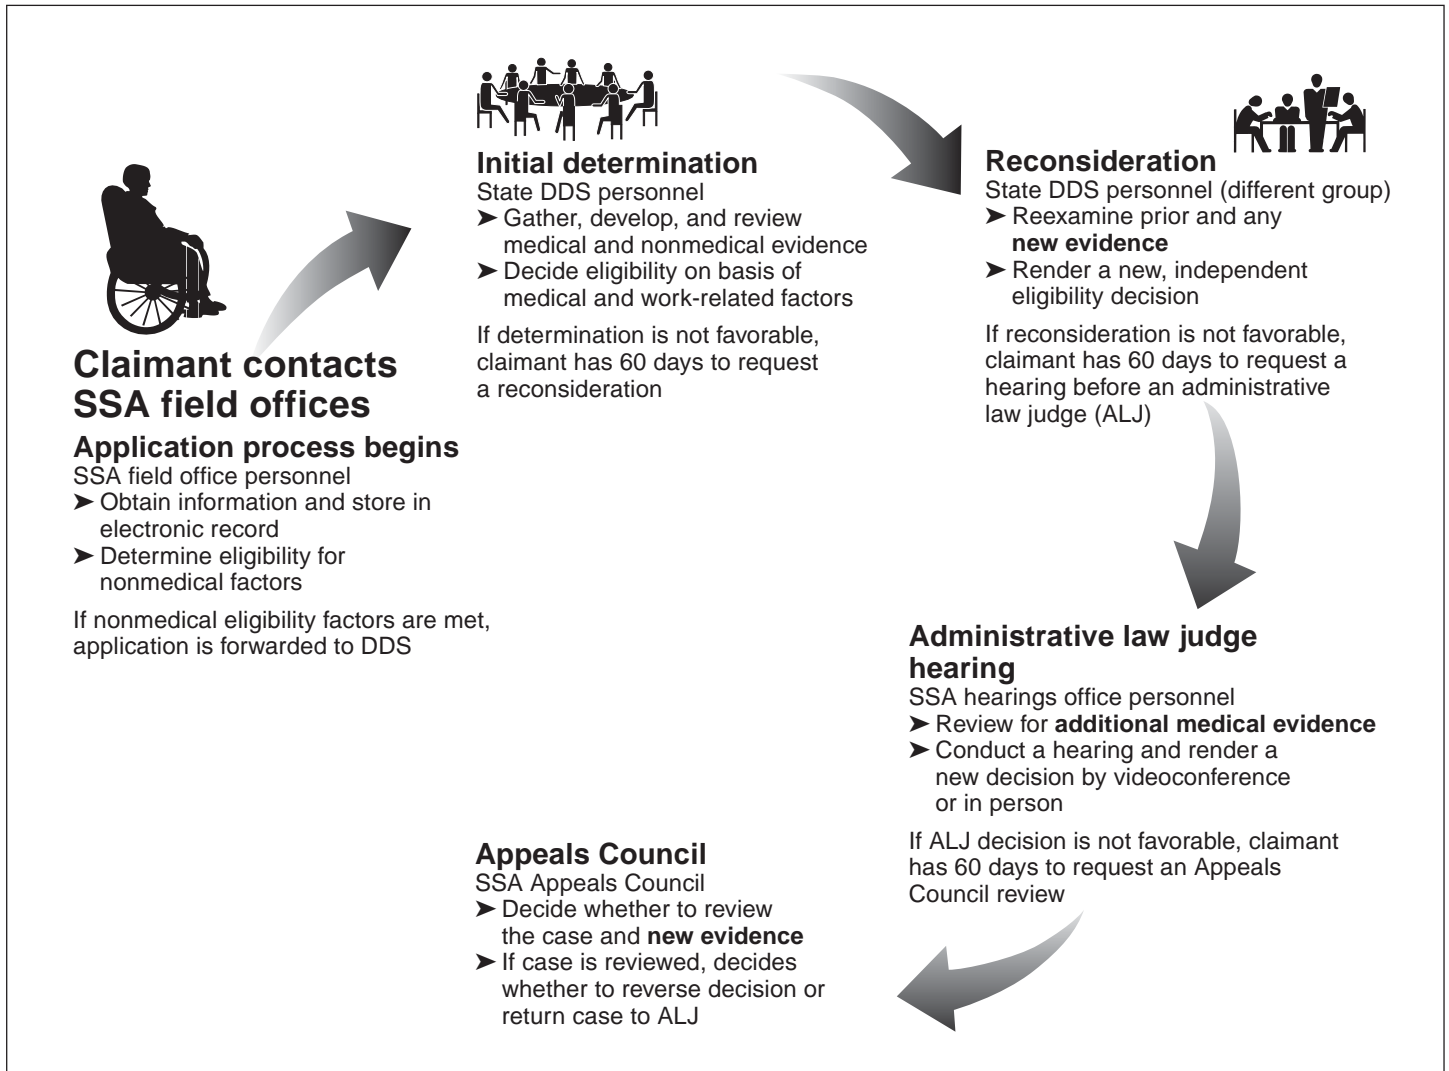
**Claimant contacts SSA field offices**

**Application process begins**
SSA field office personnel
➤ Obtain information and store in electronic record
➤ Determine eligibility for nonmedical factors

If nonmedical eligibility factors are met, application is forwarded to DDS

**Initial determination**
State DDS personnel
➤ Gather, develop, and review medical and nonmedical evidence
➤ Decide eligibility on basis of medical and work-related factors

If determination is not favorable, claimant has 60 days to request a reconsideration

**Reconsideration**
State DDS personnel (different group)
➤ Reexamine prior and any **new evidence**
➤ Render a new, independent eligibility decision

If reconsideration is not favorable, claimant has 60 days to request a hearing before an administrative law judge (ALJ)

**Administrative law judge hearing**
SSA hearings office personnel
➤ Review for **additional medical evidence**
➤ Conduct a hearing and render a new decision by videoconference or in person

If ALJ decision is not favorable, claimant has 60 days to request an Appeals Council review

**Appeals Council**
SSA Appeals Council
➤ Decide whether to review the case and **new evidence**
➤ If case is reviewed, decides whether to reverse decision or return case to ALJ